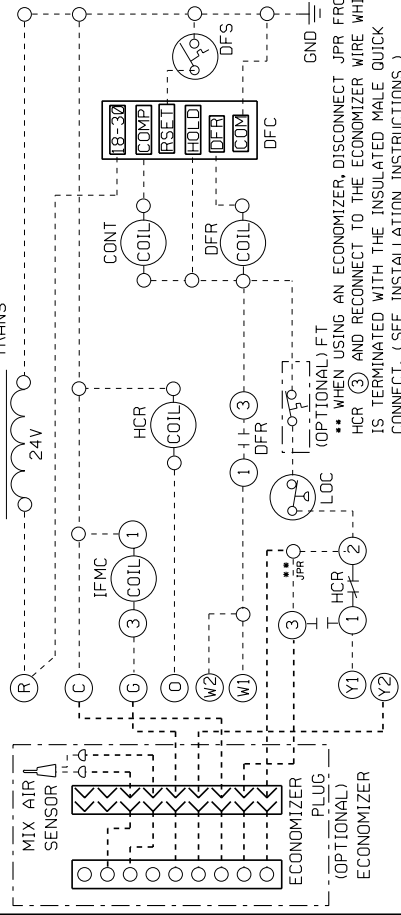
TRANS

24V

R

C

G

O

W2

W1

Y1

Y2

IFMC
3 COIL 1

HCR
COIL

CONT
COIL

DFR
COIL

1 DFR 3

HCR
3 1 2

**
JPR

LOC

(OPTIONAL) FT

18-30
COMP
RSET
HOLD
DFR
COM

DFC

DFS

GND

MIX AIR
SENSOR

ECONOMIZER
PLUG
(OPTIONAL)
ECONOMIZER

** WHEN USING AN ECONOMIZER, DISCONNECT JPR FRO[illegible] HCR (3) AND RECONNECT TO THE ECONOMIZER WIRE WH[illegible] IS TERMINATED WITH THE INSULATED MALE QUICK CONNECT. (SEE INSTALLATION INSTRUCTIONS.)